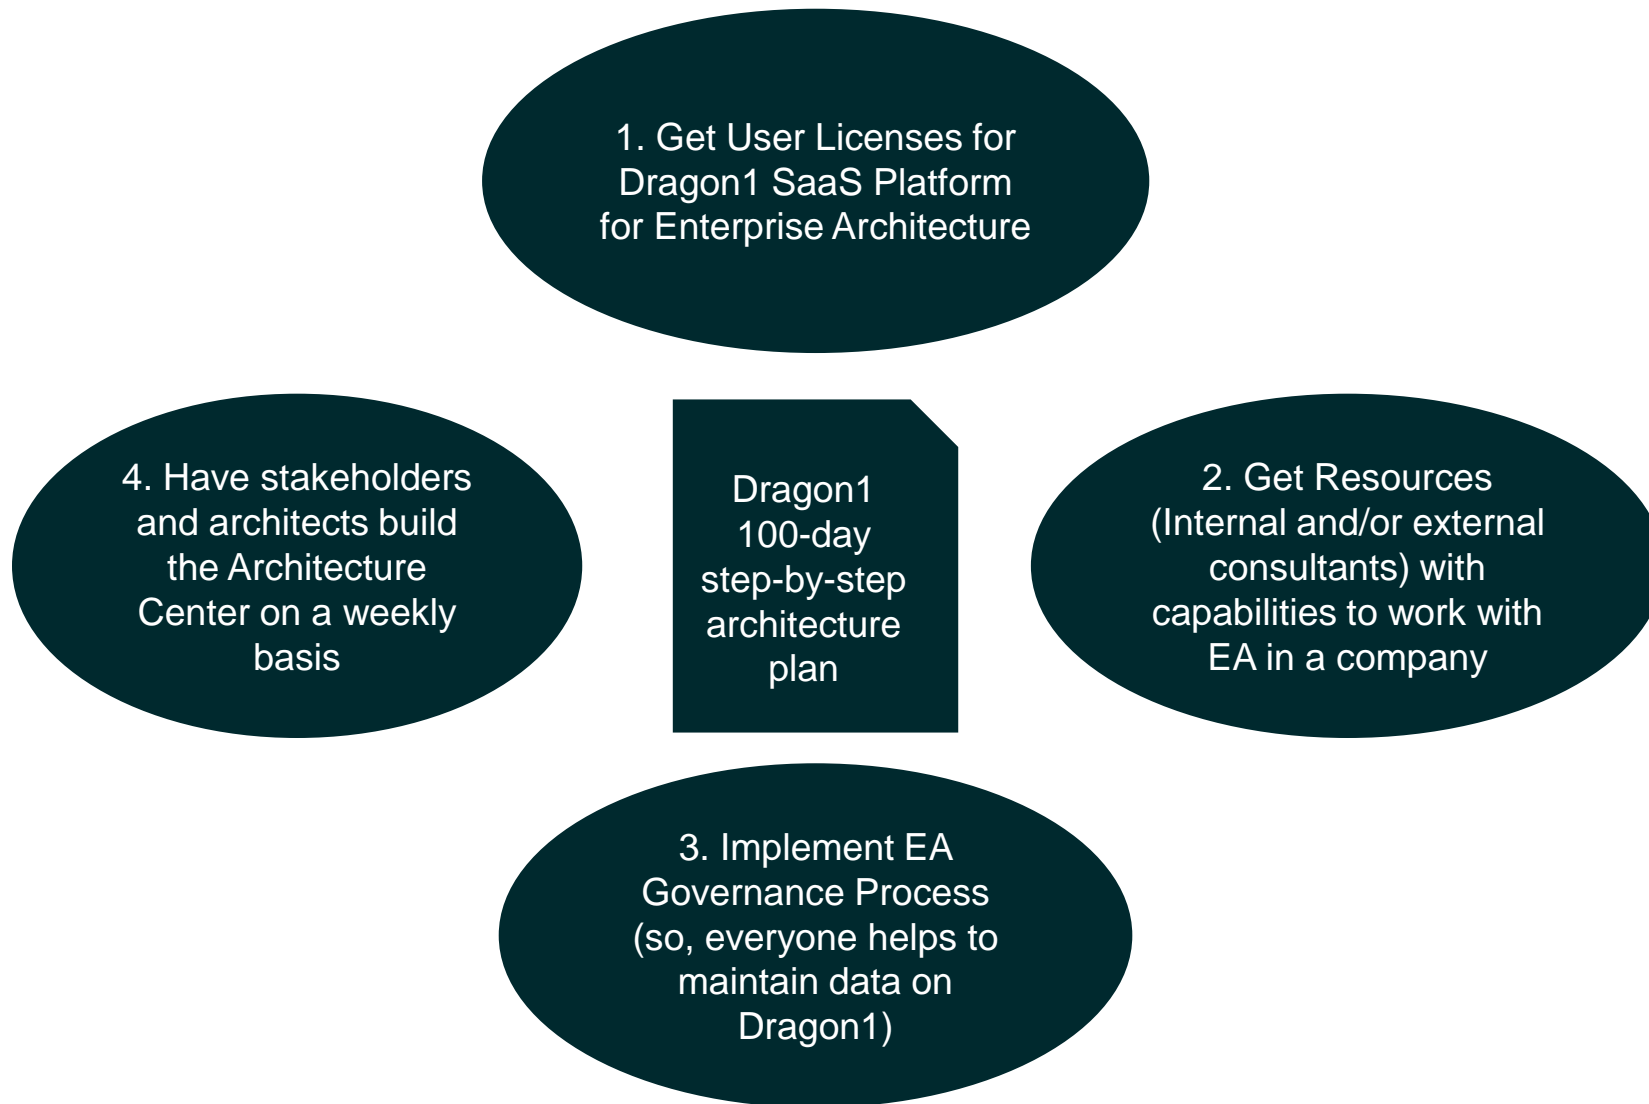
1. Get User Licenses for Dragon1 SaaS Platform for Enterprise Architecture

4. Have stakeholders and architects build the Architecture Center on a weekly basis

Dragon1 100-day step-by-step architecture plan

2. Get Resources (Internal and/or external consultants) with capabilities to work with EA in a company

3. Implement EA Governance Process (so, everyone helps to maintain data on Dragon1)